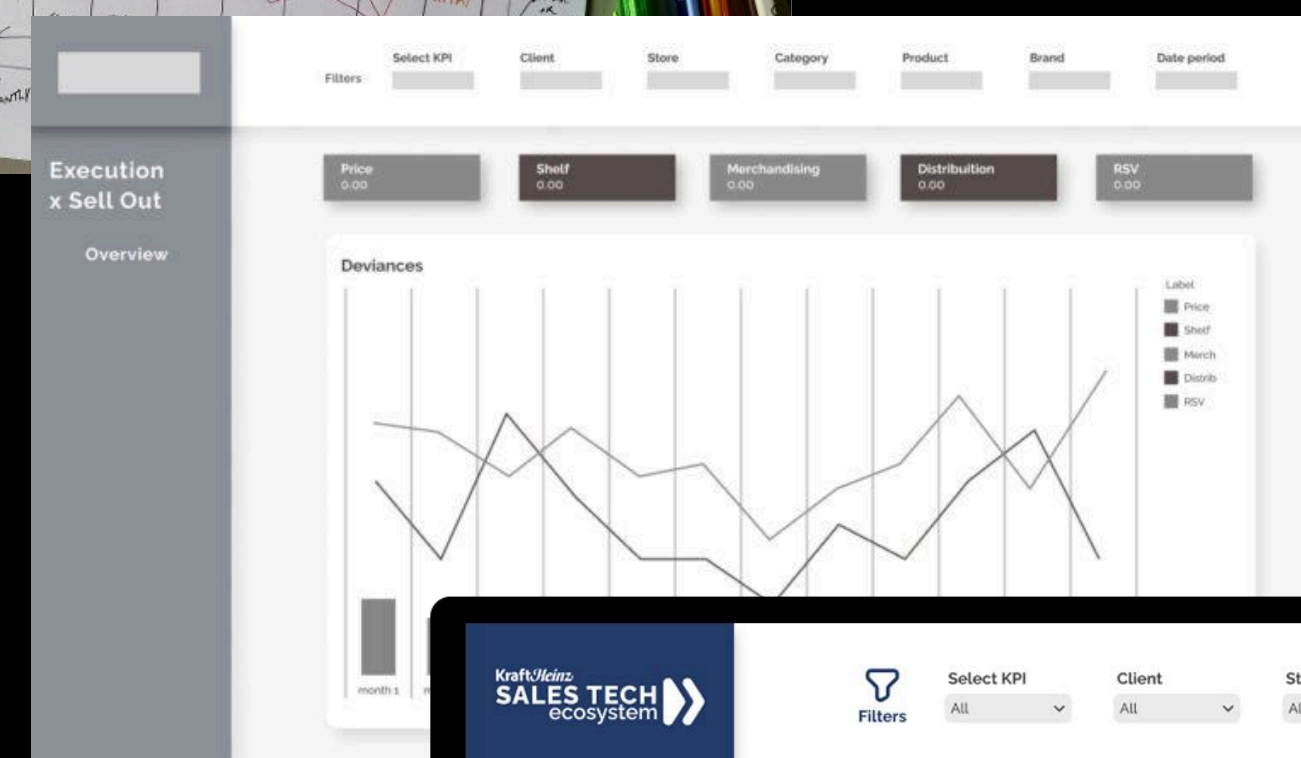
Filters

Select KPI

Client

Store

Category

Product

Brand

Date period

Execution x Sell Out

Overview

Price
0.00

Shelf
0.00

Merchandising
0.00

Distribuition
0.00

RSV
0.00

Deviances

Label
Price
Shelf
Merch
Distrib
RSV

month 1

KraftHeinz
SALES TECH
ecosystem

Filters

Select KPI
All

Client
All

St
Al